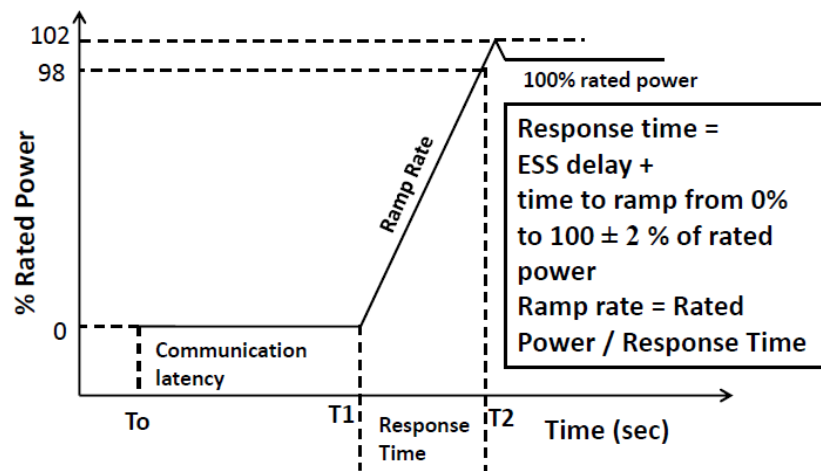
102
98
100% rated power
% Rated Power
Ramp Rate
Response time = ESS delay + time to ramp from 0% to 100 ± 2 % of rated power
Ramp rate = Rated Power / Response Time
0
Communication latency
To
T1
Response Time
T2
Time (sec)